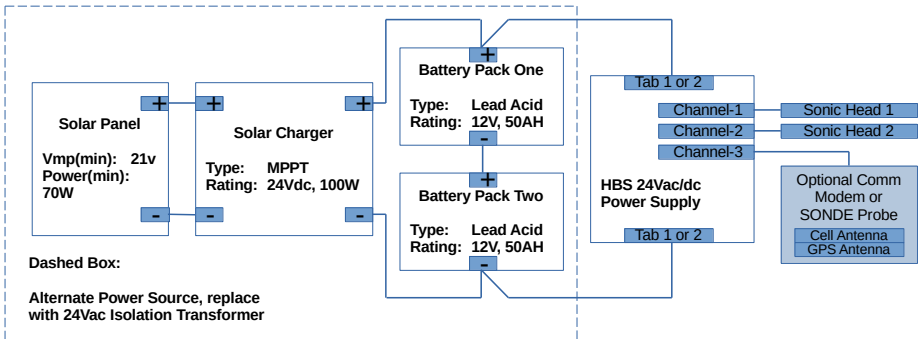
Solar Panel

Vmp(min): 21v
Power(min): 70W

+
-

+
Solar Charger
Type: MPPT
Rating: 24Vdc, 100W
+
-
-

+
Battery Pack One
Type: Lead Acid
Rating: 12V, 50AH
-

+
Battery Pack Two
Type: Lead Acid
Rating: 12V, 50AH
-

Tab 1 or 2
Channel-1
Channel-2
Channel-3
HBS 24Vac/dc Power Supply
Tab 1 or 2

Sonic Head 1
Sonic Head 2

Optional Comm Modem or SONDE Probe
Cell Antenna
GPS Antenna

Dashed Box:

Alternate Power Source, replace with 24Vac Isolation Transformer